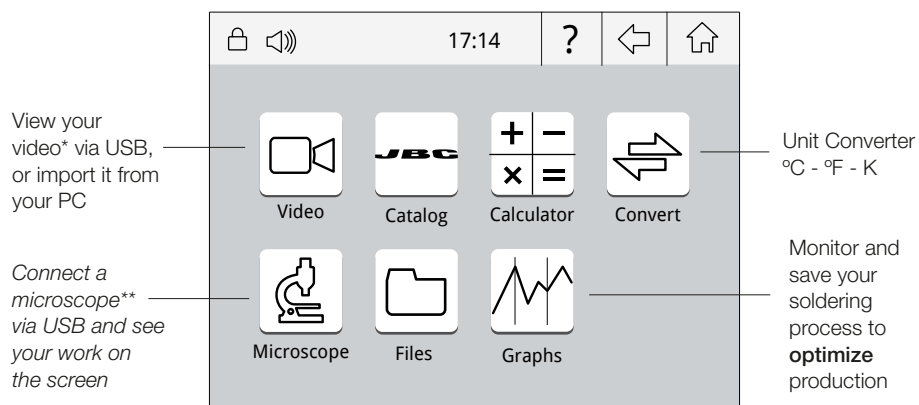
17:14

?

View your video* via USB, or import it from your PC

JBC

+ −
× =

Unit Converter ºC - ºF - K

Video

Catalog

Calculator

Convert

*Connect a microscope** via USB and see your work on the screen*

Monitor and save your soldering process to **optimize** production

Microscope

Files

Graphs